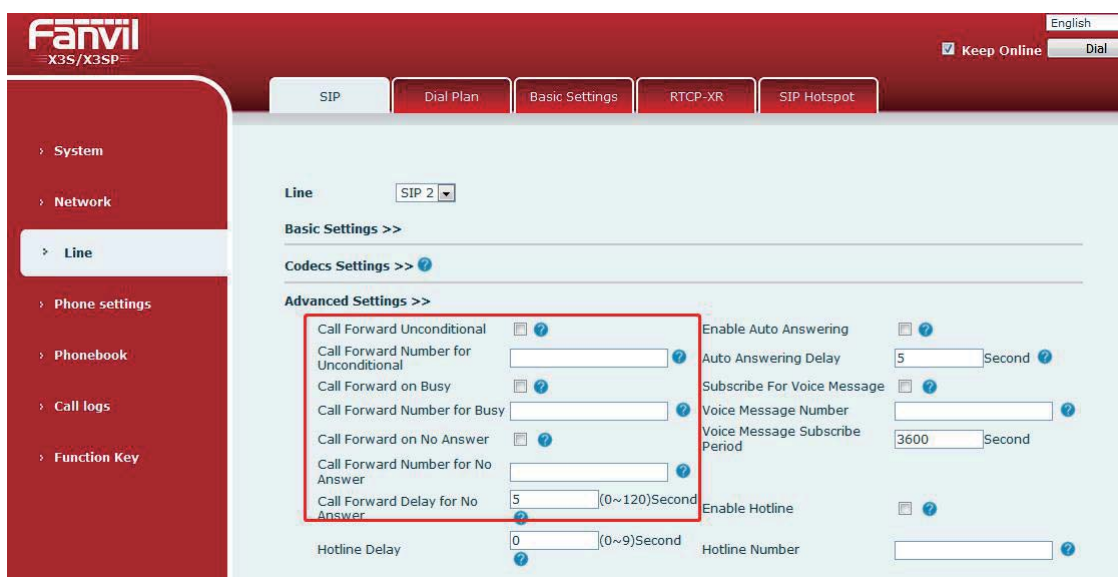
Fanvil
X3S/X3SP

English
Keep Online
Dial

SIP
Dial Plan
Basic Settings
RTCP-XR
SIP Hotspot

› System
› Network
› Line
› Phone settings
› Phonebook
› Call logs
› Function Key

Line SIP 2

Basic Settings >>

Codecs Settings >>

Advanced Settings >>

| | | | |
|---|---|---|---|
| Call Forward Unconditional | | Enable Auto Answering | |
| Call Forward Number for Unconditional | | Auto Answering Delay | 5 Second |
| Call Forward on Busy | | Subscribe For Voice Message | |
| Call Forward Number for Busy | | Voice Message Number | |
| Call Forward on No Answer | | Voice Message Subscribe Period | 3600 Second |
| Call Forward Number for No Answer | | | |
| Call Forward Delay for No Answer | 5 (0~120)Second | Enable Hotline | |
| Hotline Delay | 0 (0~9)Second | Hotline Number | |